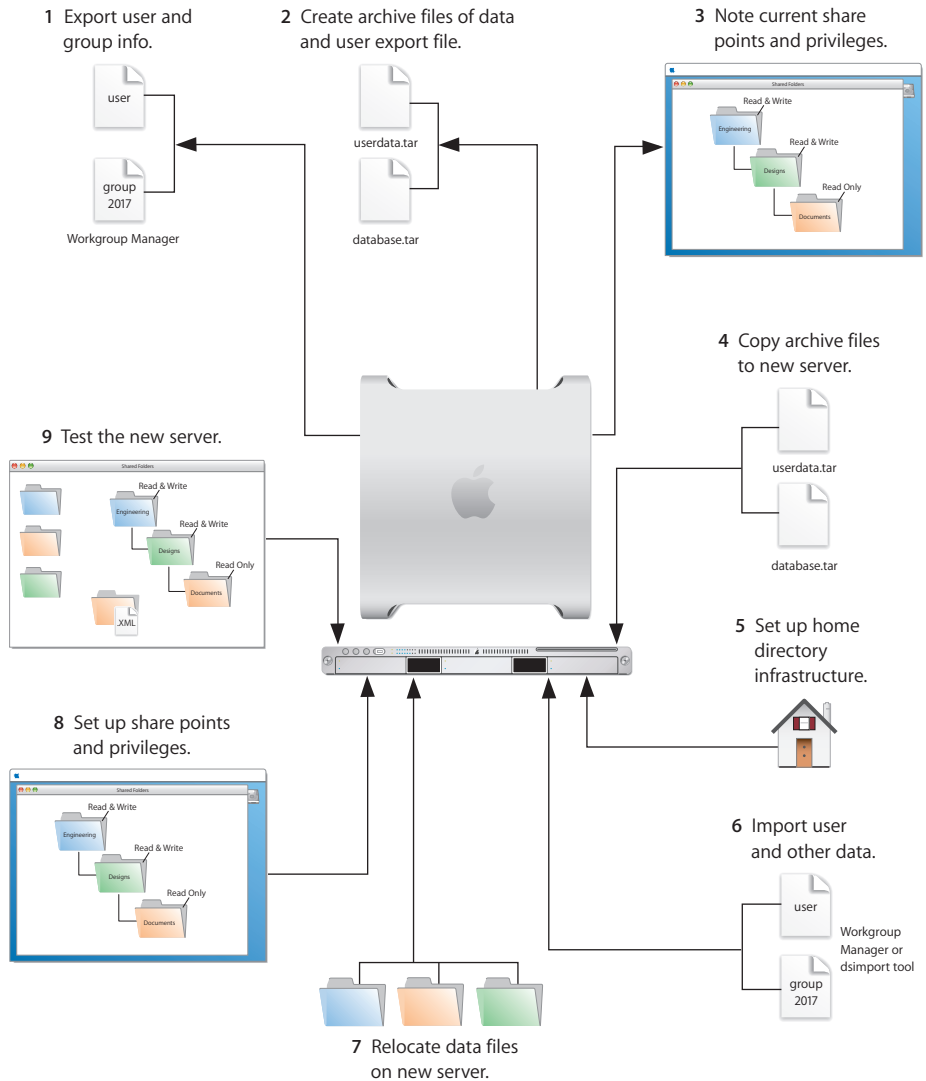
1 Export user and group info.

user

group 2017

Workgroup Manager

2 Create archive files of data and user export file.

userdata.tar

database.tar

3 Note current share points and privileges.

Shared Folders

Read & Write

Engineering

Read & Write

Designs

Read Only

Documents

4 Copy archive files to new server.

userdata.tar

database.tar

9 Test the new server.

Shared Folders

Read & Write

Engineering

Read & Write

Designs

Read Only

Documents

.XML

5 Set up home directory infrastructure.

8 Set up share points and privileges.

Shared Folders

Read & Write

Engineering

Read & Write

Designs

Read Only

Documents

6 Import user and other data.

user

group 2017

Workgroup Manager or dsimport tool

7 Relocate data files on new server.